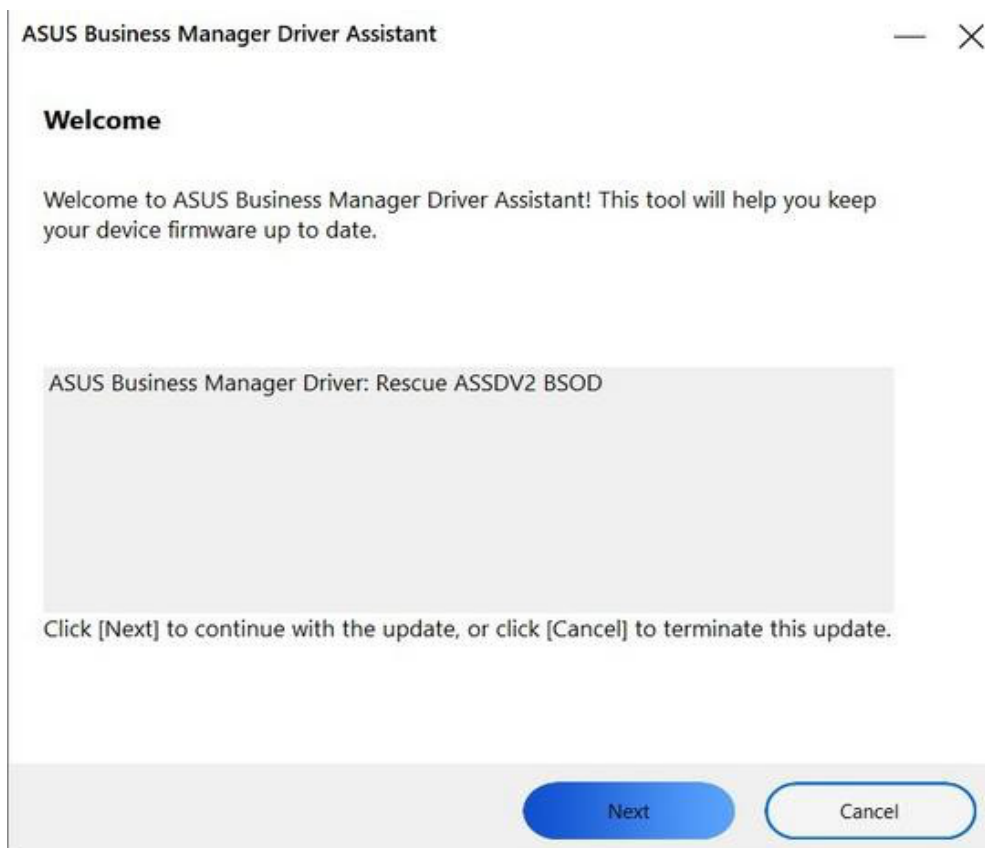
ASUS Business Manager Driver Assistant

Welcome

Welcome to ASUS Business Manager Driver Assistant! This tool will help you keep your device firmware up to date.

ASUS Business Manager Driver: Rescue ASSDV2 BSOD

Click [Next] to continue with the update, or click [Cancel] to terminate this update.

Next

Cancel